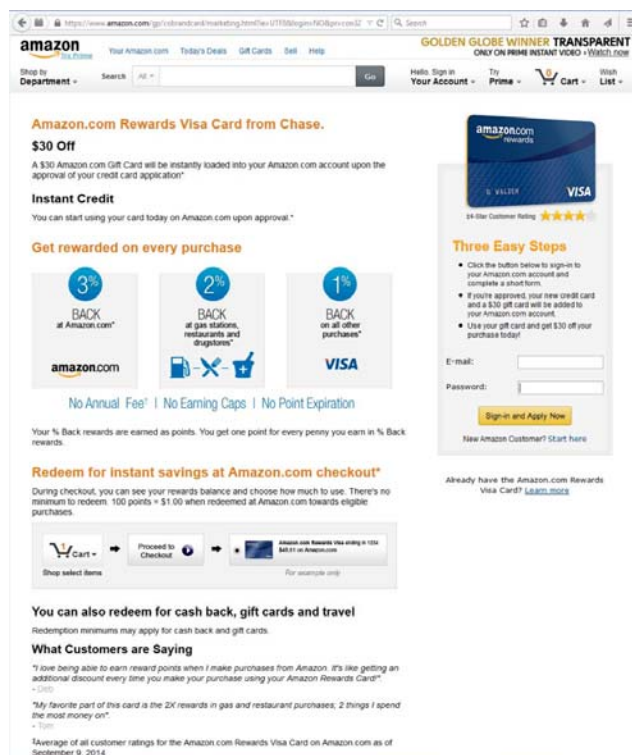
https://www.amazon.com/gp/cobrandcard/marketing.html?ie=UTF8&login=NO&pr=con32

Search

amazon Try Prime

Your Amazon.com Today's Deals Gift Cards Sell Help

GOLDEN GLOBE WINNER TRANSPARENT ONLY ON PRIME INSTANT VIDEO › Watch now

Shop by Department

Search All

Go

Hello. Sign in Your Account

Try Prime

0 Cart

Wish List

Amazon.com Rewards Visa Card from Chase.

$30 Off

A $30 Amazon.com Gift Card will be instantly loaded into your Amazon.com account upon the approval of your credit card application*

Instant Credit

You can start using your card today on Amazon.com upon approval.*

Get rewarded on every purchase

3% BACK at Amazon.com*

amazon.com

2% BACK at gas stations, restaurants and drugstores*

1% BACK on all other purchases*

VISA

No Annual Fee† | No Earning Caps | No Point Expiration

Your % Back rewards are earned as points. You get one point for every penny you earn in % Back rewards.

Redeem for instant savings at Amazon.com checkout*

During checkout, you can see your rewards balance and choose how much to use. There's no minimum to redeem. 100 points = $1.00 when redeemed at Amazon.com towards eligible purchases.

Cart

Shop select items

Proceed to Checkout

Amazon.com Rewards Visa ending in 1234 $45.61 on Amazon.com

For example only

You can also redeem for cash back, gift cards and travel

Redemption minimums may apply for cash back and gift cards.

What Customers are Saying

"I love being able to earn reward points when I make purchases from Amazon. It's like getting an additional discount every time you make your purchase using your Amazon Rewards Card!"
- Deb

"My favorite part of this card is the 2X rewards in gas and restaurant purchases, 2 things I spend the most money on".
- Tom

‡Average of all customer ratings for the Amazon.com Rewards Visa Card on Amazon.com as of September 9, 2014

amazon.com rewards

VISA

24-Star Customer Rating

Three Easy Steps

• Click the button below to sign-in to your Amazon.com account and complete a short form.

• If you're approved, your new credit card and a $30 gift card will be added to your Amazon.com account.

• Use your gift card and get $30 off your purchase today!

E-mail:

Password:

Sign-in and Apply Now

New Amazon Customer? Start here

Already have the Amazon.com Rewards Visa Card? Learn more